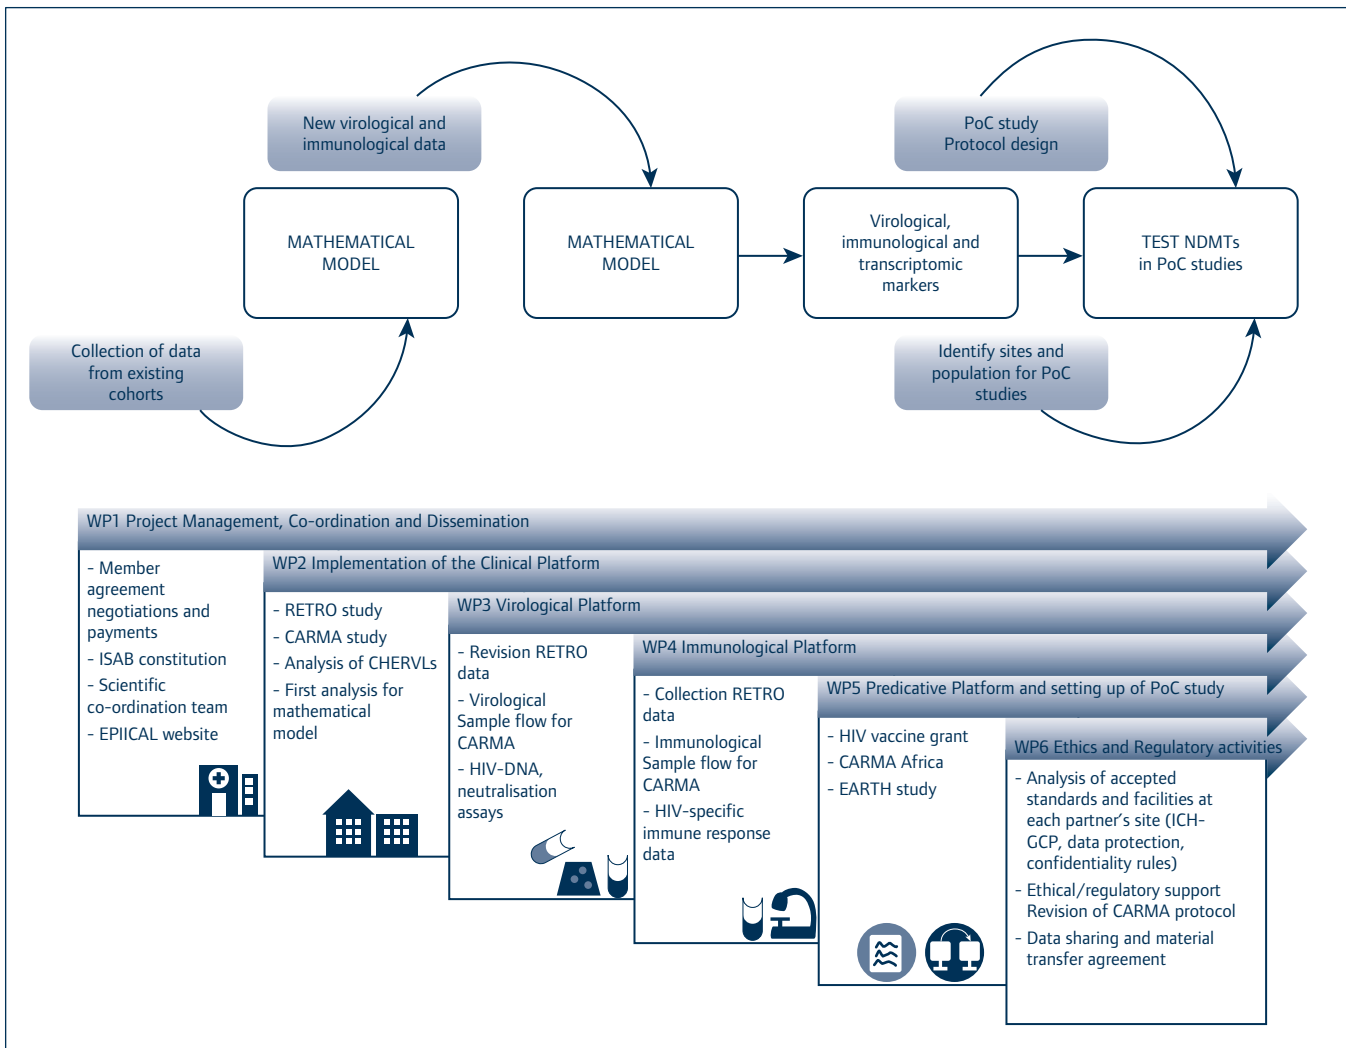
New virological and immunological data

PoC study Protocol design

MATHEMATICAL MODEL

MATHEMATICAL MODEL

Virological, immunological and transcriptomic markers

TEST NDMTs in PoC studies

Collection of data from existing cohorts

Identify sites and population for PoC studies

WP1 Project Management, Co-ordination and Dissemination

- Member agreement negotiations and payments
- ISAB constitution
- Scientific co-ordination team
- EPIICAL website

WP2 Implementation of the Clinical Platform

- RETRO study
- CARMA study
- Analysis of CHERVLs
- First analysis for mathematical model

WP3 Virological Platform

- Revision RETRO data
- Virological Sample flow for CARMA
- HIV-DNA, neutralisation assays

WP4 Immunological Platform

- Collection RETRO data
- Immunological Sample flow for CARMA
- HIV-specific immune response data

WP5 Predicative Platform and setting up of PoC study

- HIV vaccine grant
- CARMA Africa
- EARTH study

WP6 Ethics and Regulatory activities

- Analysis of accepted standards and facilities at each partner's site (ICH-GCP, data protection, confidentiality rules)
- Ethical/regulatory support Revision of CARMA protocol
- Data sharing and material transfer agreement